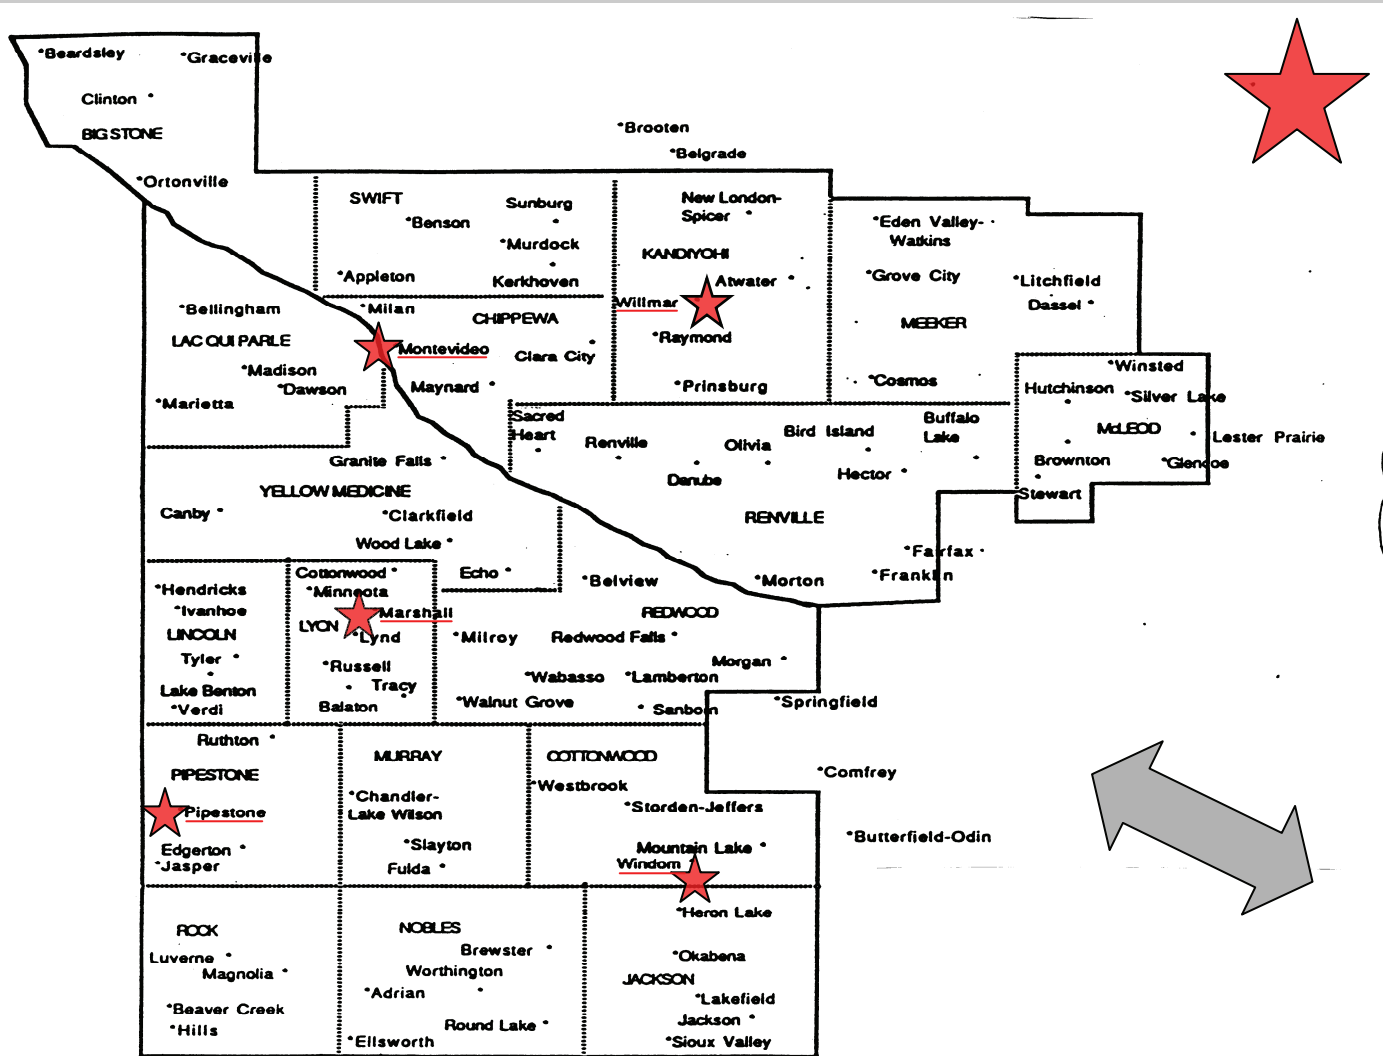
•Beardsley •Graceville
Clinton •
BIG STONE
•Ortonville
•Brooten
•Belgrade
SWIFT
•Benson
Sunburg
•Murdock
•Appleton
Kerkhoven
New London-Spicer •
KANDIYOHI
Atwater •
Willmar
•Raymond
•Prinsburg
•Eden Valley-Watkins
•Grove City
MEEKER
•Cosmos
•Litchfield
Dassel •
•Bellingham
LAC QUI PARLE
•Madison
•Dawson
•Marietta
•Milan
Montevideo
CHIPPEWA
Clara City
Maynard •
Hutchinson
•Winsted
•Silver Lake
McLEOD
Brownton
•Glencoe
Lester Prairie
Stewart
Sacred Heart
Renville
Olivia
Bird Island
Buffalo Lake
Danube
Hector •
RENVILLE
Granite Falls •
YELLOW MEDICINE
Canby •
•Clarkfield
Wood Lake •
•Fairfax •
•Franklin
•Morton
Echo •
•Belview
REDWOOD
Redwood Falls •
•Milroy
•Hendricks
•Ivanhoe
LINCOLN
Tyler •
Lake Benton
•Verdi
Cottonwood •
•Minneota
LYON
•Marshall
•Lynd
•Russell
Tracy
Balaton
•Wabasso
•Lamberton
Morgan •
•Walnut Grove
• Sanborn
•Springfield
Ruthton •
PIPESTONE
Pipestone
Edgerton •
•Jasper
MURRAY
•Chandler-Lake Wilson
•Slayton
Fulda •
COTTONWOOD
•Westbrook
•Storden-Jeffers
Mountain Lake •
Windom
•Comfrey
•Butterfield-Odin
•Heron Lake
ROCK
Luverne •
Magnolia •
•Beaver Creek
•Hills
NOBLES
Brewster •
Worthington
•Adrian
Round Lake •
•Ellsworth
•Okabena
JACKSON
•Lakefield
Jackson •
•Sioux Valley